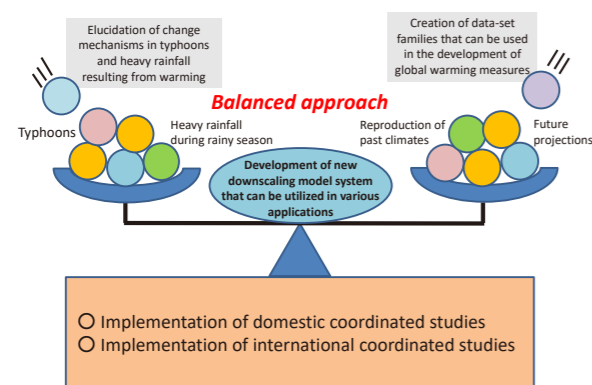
Elucidation of change mechanisms in typhoons and heavy rainfall resulting from warming

Creation of data-set families that can be used in the development of global warming measures

Balanced approach

Typhoons

Heavy rainfall during rainy season

Reproduction of past climates

Future projections

Development of new downscaling model system that can be utilized in various applications

O Implementation of domestic coordinated studies
O Implementation of international coordinated studies